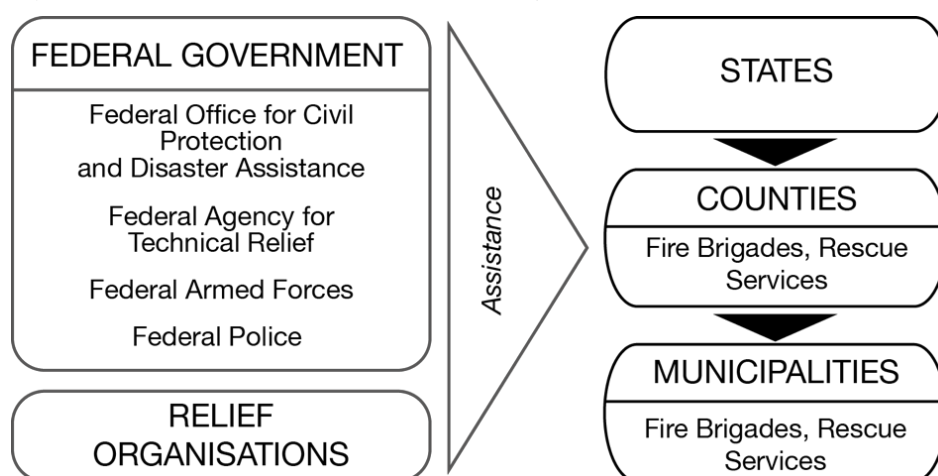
FEDERAL GOVERNMENT

Federal Office for Civil Protection and Disaster Assistance

Federal Agency for Technical Relief

Federal Armed Forces

Federal Police

RELIEF ORGANISATIONS

Assistance

STATES

COUNTIES

Fire Brigades, Rescue Services

MUNICIPALITIES

Fire Brigades, Rescue Services